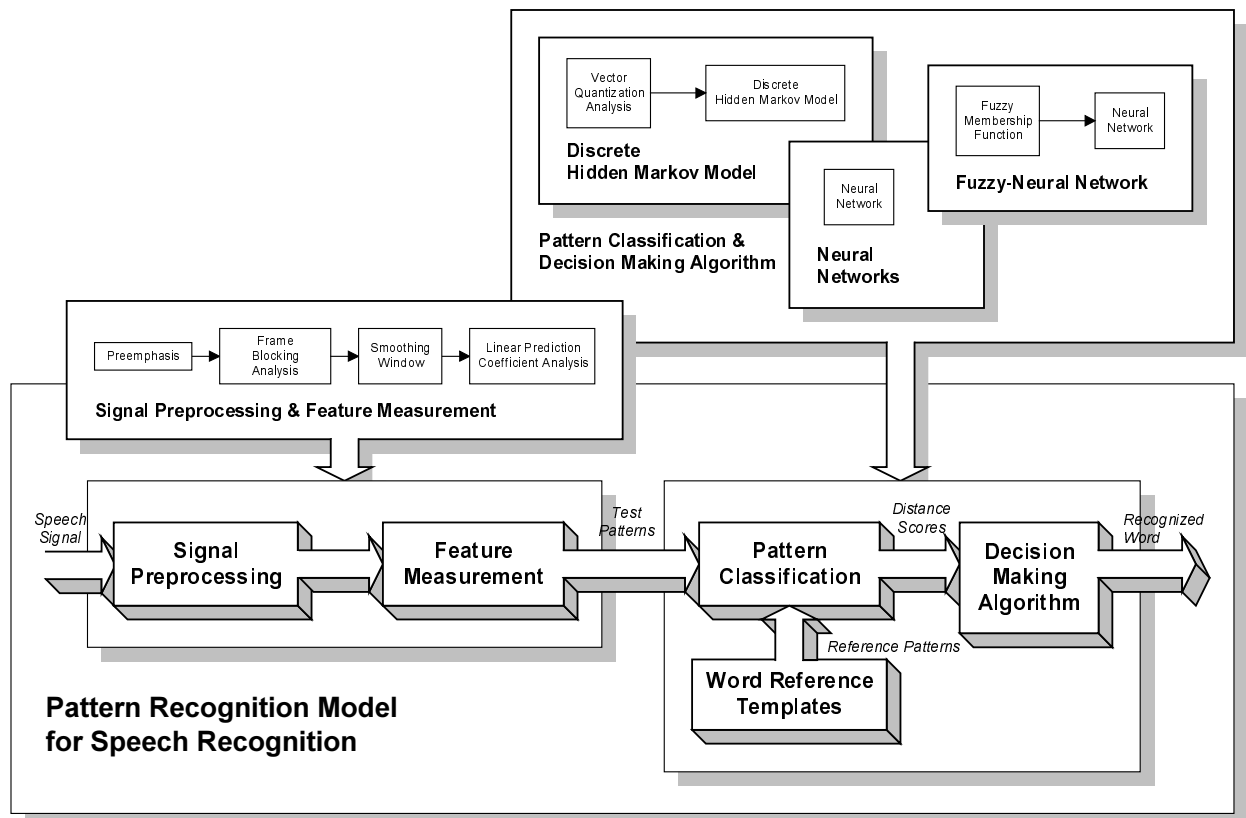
Vector Quantization Analysis

Discrete Hidden Markov Model

Discrete Hidden Markov Model

Fuzzy Membership Function

Neural Network

Fuzzy-Neural Network

Neural Network

Neural Networks

Pattern Classification & Decision Making Algorithm

Preemphasis

Frame Blocking Analysis

Smoothing Window

Linear Prediction Coefficient Analysis

Signal Preprocessing & Feature Measurement

Speech Signal

Signal Preprocessing

Feature Measurement

Test Patterns

Pattern Classification

Distance Scores

Decision Making Algorithm

Recognized Word

Reference Patterns

Word Reference Templates

Pattern Recognition Model for Speech Recognition